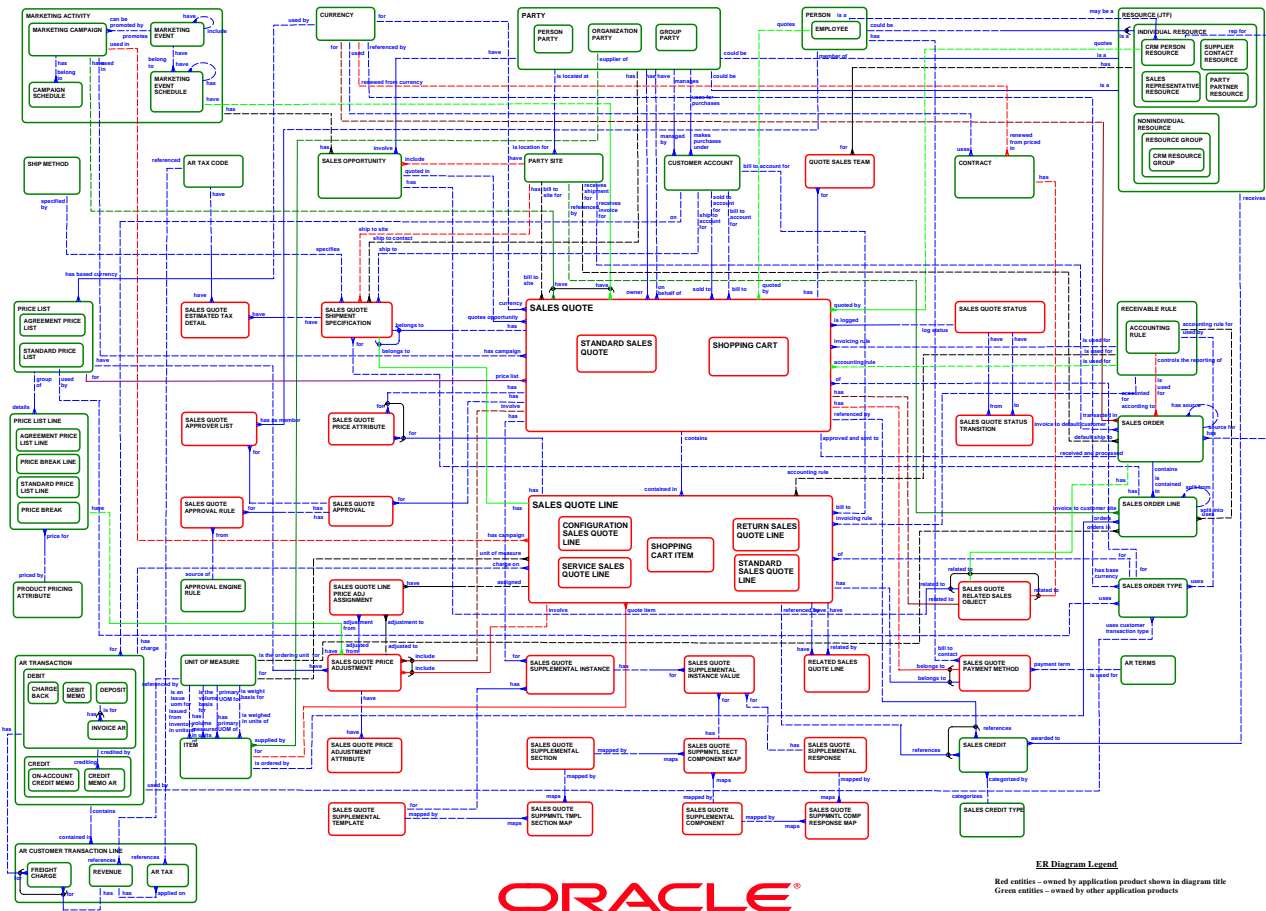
MARKETING ACTIVITY
MARKETING CAMPAIGN
can be promoted by
promotes
used in
MARKETING EVENT
have
include
have
belong to
MARKETING EVENT SCHEDULE
has
have
has
belong to
has
used in
CAMPAIGN SCHEDULE

CURRENCY
used by
for
PARTY
PERSON PARTY
ORGANIZATION PARTY
GROUP PARTY
supplier of
PERSON
is a
EMPLOYEE
could be
quotes
has
RESOURCE (JTF)
may be a
INDIVIDUAL RESOURCE
rep for
CRM PERSON RESOURCE
SUPPLIER CONTACT RESOURCE
SALES REPRESENTATIVE RESOURCE
PARTY PARTNER RESOURCE
NONINDIVIDUAL RESOURCE
RESOURCE GROUP
CRM RESOURCE GROUP
is a
is a
is a

SHIP METHOD
specified by
AR TAX CODE
referenced
have
SALES OPPORTUNITY
include
involve
quoted in
has
PARTY SITE
is location for
has bill to site for
receives shipment for
receives invoice for
referenced by
CUSTOMER ACCOUNT
managed by
makes purchases under
bill to account for
sold to account for
ship to account for
bill to account for
QUOTE SALES TEAM
for
CONTRACT
renewed from priced in
uses
has
receives
renewed from currency

PRICE LIST
AGREEMENT PRICE LIST
STANDARD PRICE LIST
group of
used by
details
has based currency
SALES QUOTE ESTIMATED TAX DETAIL
have
have
SALES QUOTE SHIPMENT SPECIFICATION
has
belongs to
belongs to
for
specifies
ship to site
ship to contact
ship to
bill to site
currency
quotes opportunity
has campaign
price list
SALES QUOTE
STANDARD SALES QUOTE
SHOPPING CART
owner
on behalf of
sold to
bill to
quoted by
quoted by
is logged
invoicing rule
accounting rule
of
has
SALES QUOTE STATUS
log status
have
have
from
to
SALES QUOTE STATUS TRANSITION
RECEIVABLE RULE
ACCOUNTING RULE
accounting rule for
used by
controls the reporting of
is used for
is used for
is used for
is used for
accounted for according to
SALES ORDER
has source
source for
transacted in
invoice to default customer
default ship to
received and processed
approved and sent to
referenced by

PRICE LIST LINE
AGREEMENT PRICE LIST LINE
PRICE BREAK LINE
STANDARD PRICE LIST LINE
PRICE BREAK
price for
priced by
PRODUCT PRICING ATTRIBUTE
has
SALES QUOTE APPROVER LIST
has as member
for
SALES QUOTE PRICE ATTRIBUTE
for
include
involve
has
contains
SALES QUOTE APPROVAL RULE
for
has
SALES QUOTE APPROVAL
for
has
from
source of
APPROVAL ENGINE RULE
SALES QUOTE LINE
contained in
CONFIGURATION SALES QUOTE LINE
SERVICE SALES QUOTE LINE
SHOPPING CART ITEM
RETURN SALES QUOTE LINE
STANDARD SALES QUOTE LINE
bill to
invoicing rule
accounting rule
has campaign
unit of measure
charge on
assigned
have
of
has
contains
is contained in
SALES ORDER LINE
split from
split into
invoice to customer site
order
orders in
has base currency
SALES ORDER TYPE
uses
uses
uses customer transaction type
related to
related to
related to
SALES QUOTE RELATED SALES OBJECT
SALES QUOTE LINE PRICE ADJ ASSIGNMENT
adjustment from
adjusted from
adjustment to
adjusted to
involve
quote item
referenced
have
have
has

AR TRANSACTION
DEBIT
CHARGE BACK
DEBIT MEMO
DEPOSIT
has
is for
INVOICE AR
CREDIT
ON-ACCOUNT CREDIT MEMO
CREDIT MEMO AR
crediting
credited by
has
for
has charge
UNIT OF MEASURE
is the ordering unit for
referenced by
is an issue uom for
issued from inventory in units of
is the volume basis for
has volume measured in units of
primary UOM for
has primary UOM of
is weight basis for
is weighed in units of
ITEM
supplied by
for
is ordered by
has
SALES QUOTE PRICE ADJUSTMENT
include
include
have
have
SALES QUOTE PRICE ADJUSTMENT ATTRIBUTE
SALES QUOTE SUPPLEMENTAL INSTANCE
has
for
SALES QUOTE SUPPLEMENTAL INSTANCE VALUE
has
for
has
RELATED SALES QUOTE LINE
related by
SALES QUOTE PAYMENT METHOD
bill to contact
belongs to
belongs to
payment term
AR TERMS
is used for
references
SALES CREDIT
awarded to
references
categorized by
categorizes
SALES CREDIT TYPE
SALES QUOTE SUPPLEMENTAL SECTION
mapped by
maps
SALES QUOTE SUPPMNTL SECT COMPONENT MAP
for
SALES QUOTE SUPPLEMENTAL RESPONSE
mapped by
mapped by
maps
SALES QUOTE SUPPLEMENTAL TEMPLATE
for
mapped by
maps
SALES QUOTE SUPPMNTL TMPL SECTION MAP
mapped by
maps
SALES QUOTE SUPPLEMENTAL COMPONENT
mapped by
maps
SALES QUOTE SUPPMNTL COMP RESPONSE MAP
used by
contains
contained in
AR CUSTOMER TRANSACTION LINE
FREIGHT CHARGE
references
REVENUE
references
AR TAX
for
has
has
applied on

ER Diagram Legend
Red entities – owned by application product shown in diagram title
Green entities – owned by other application products

ORACLE®